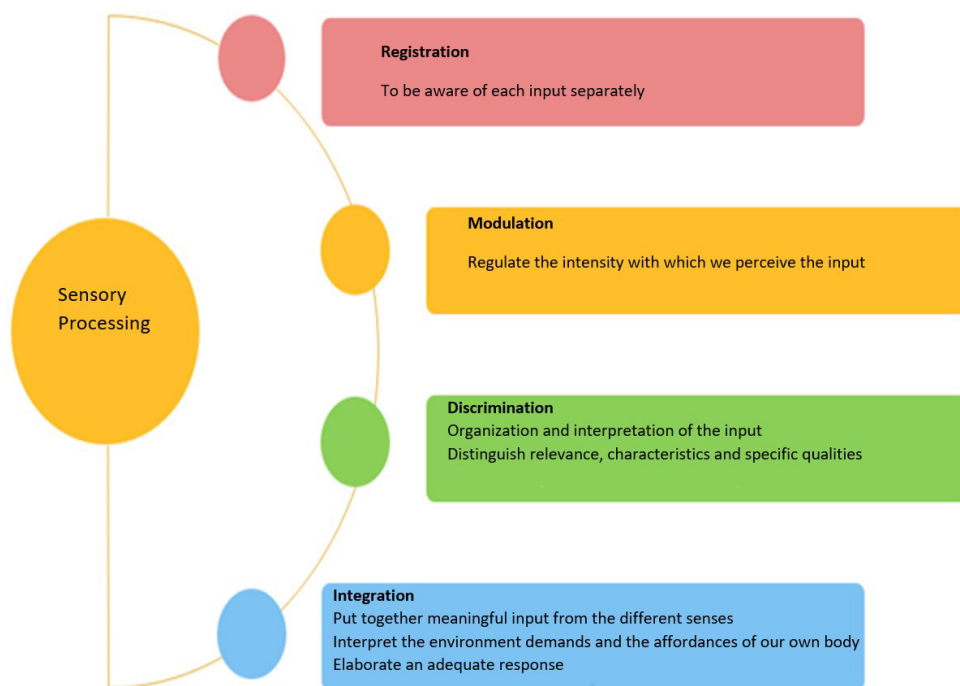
Sensory Processing

Registration
To be aware of each input separately

Modulation
Regulate the intensity with which we perceive the input

Discrimination
Organization and interpretation of the input
Distinguish relevance, characteristics and specific qualities

Integration
Put together meaningful input from the different senses
Interpret the environment demands and the affordances of our own body
Elaborate an adequate response